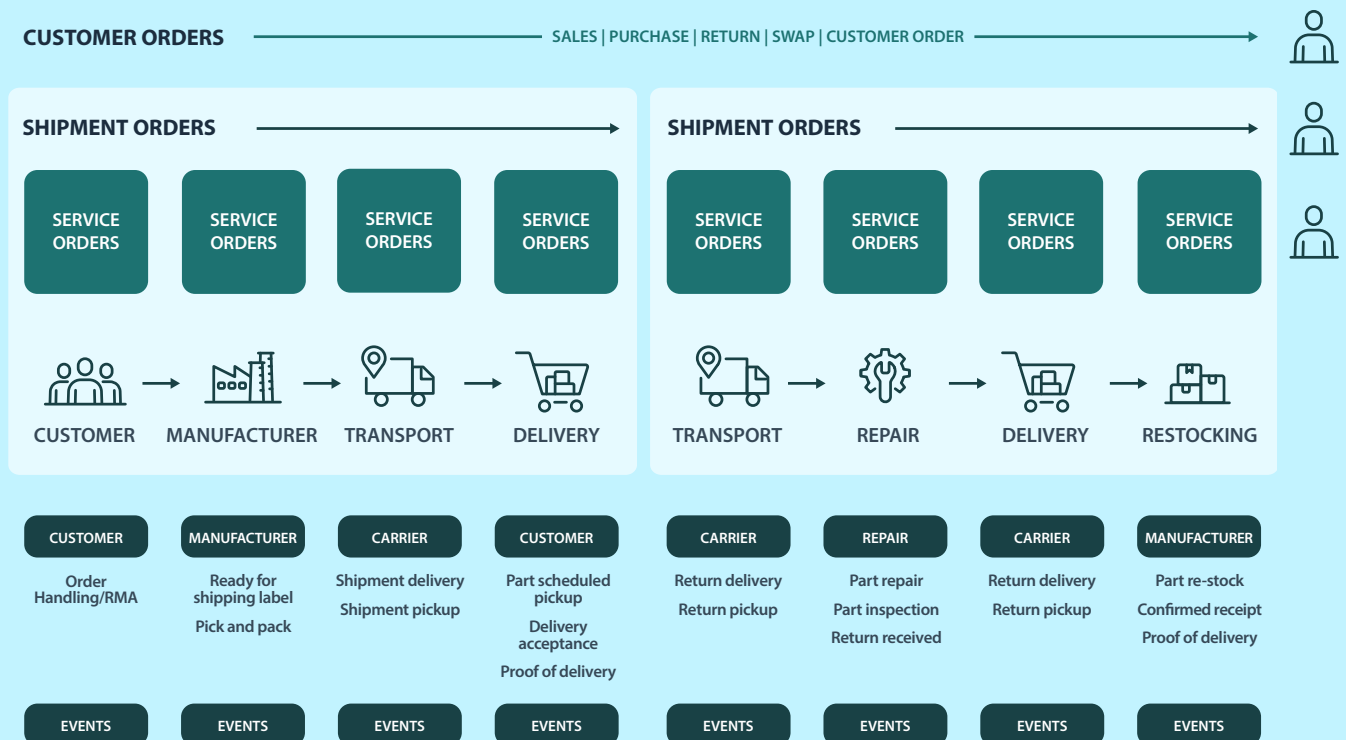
CUSTOMER ORDERS

SALES | PURCHASE | RETURN | SWAP | CUSTOMER ORDER

SHIPMENT ORDERS

SERVICE ORDERS

SERVICE ORDERS

SERVICE ORDERS

SERVICE ORDERS

CUSTOMER

MANUFACTURER

TRANSPORT

DELIVERY

SHIPMENT ORDERS

SERVICE ORDERS

SERVICE ORDERS

SERVICE ORDERS

SERVICE ORDERS

TRANSPORT

REPAIR

DELIVERY

RESTOCKING

CUSTOMER

Order Handling/RMA

MANUFACTURER

Ready for shipping label

Pick and pack

CARRIER

Shipment delivery

Shipment pickup

CUSTOMER

Part scheduled pickup

Delivery acceptance

Proof of delivery

CARRIER

Return delivery

Return pickup

REPAIR

Part repair

Part inspection

Return received

CARRIER

Return delivery

Return pickup

MANUFACTURER

Part re-stock

Confirmed receipt

Proof of delivery

EVENTS

EVENTS

EVENTS

EVENTS

EVENTS

EVENTS

EVENTS

EVENTS